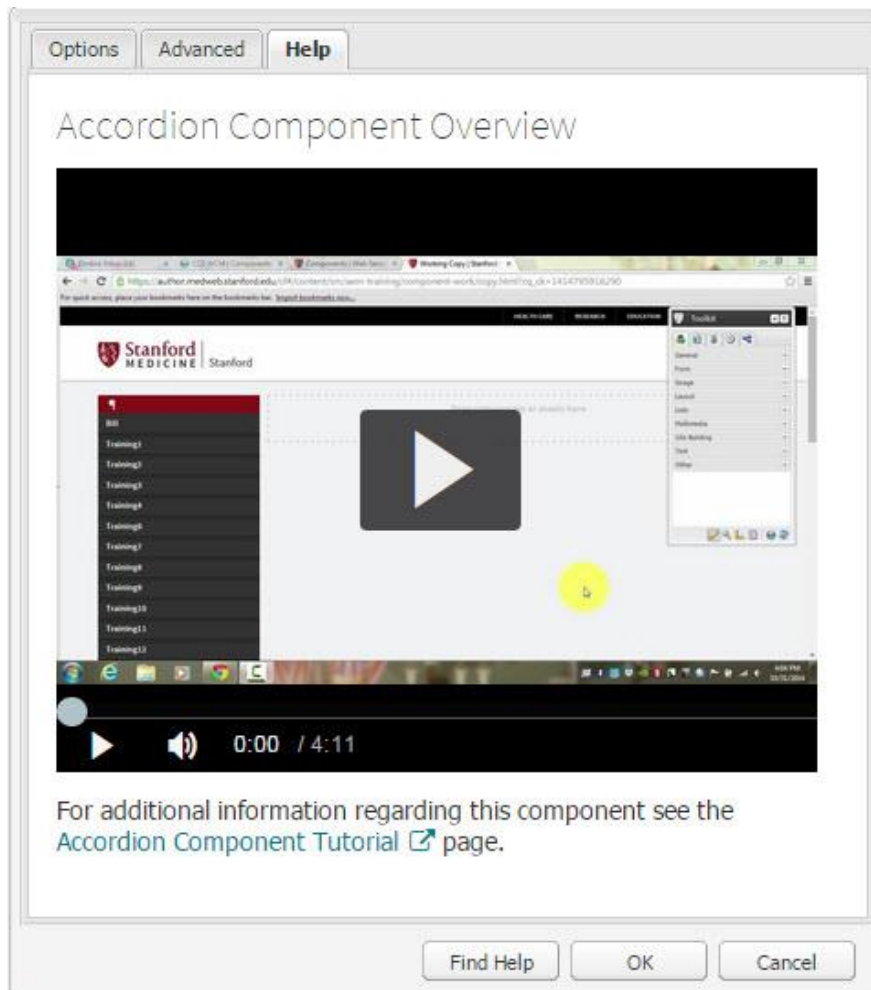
Options Advanced Help

Accordion Component Overview

Stanford MEDICINE | Stanford

HEALTH CARE RESEARCH EDUCATION

Toolkit

General
Form
Image
Layout
Lists
Multimedia
Site Building
Text
Other

Bill
Training1
Training2
Training3
Training4
Training6
Training7
Training8
Training9
Training10
Training11
Training12

0:00 / 4:11

For additional information regarding this component see the Accordion Component Tutorial page.

Find Help OK Cancel